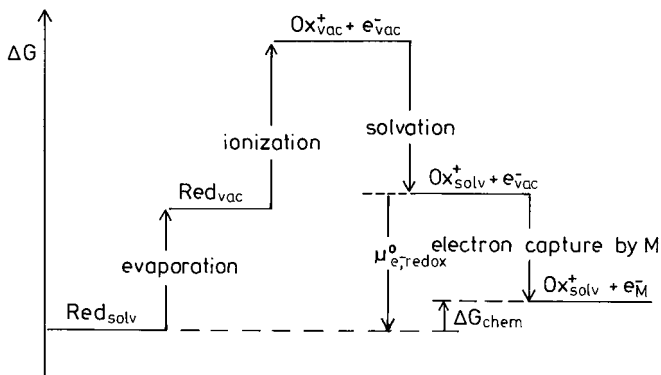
ΔG

$Ox^+_{vac} + e^-_{vac}$

ionization

solvation

$Red_{vac}$

$Ox^+_{solv} + e^-_{vac}$

evaporation

$\mu^o_{e^-;redox}$

electron capture by M

$Ox^+_{solv} + e^-_M$

$Red_{solv}$

$\Delta G_{chem}$